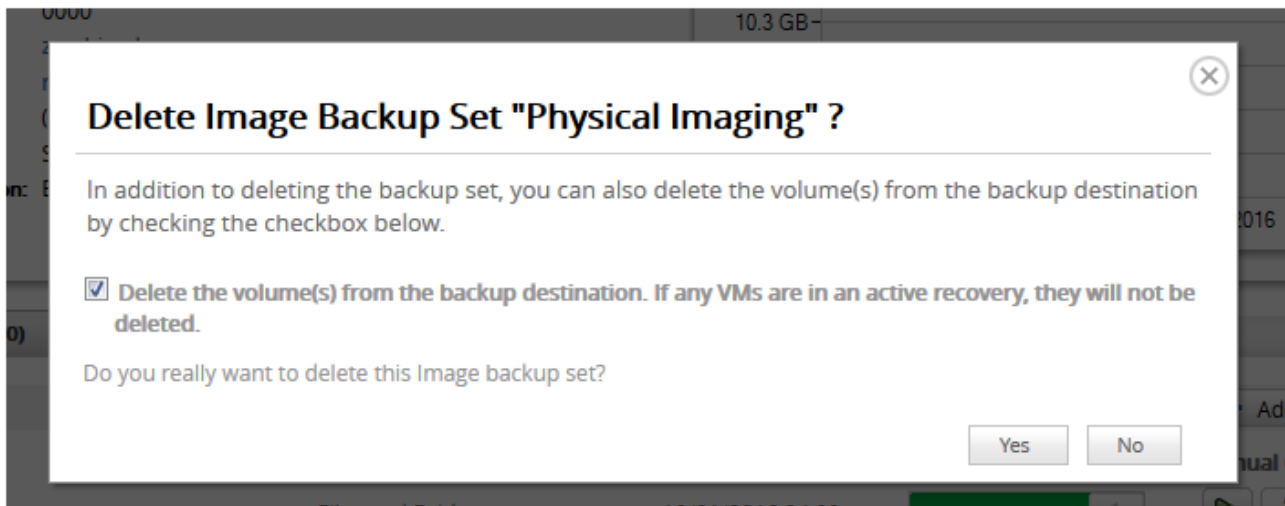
0000

10.3 GB

Delete Image Backup Set "Physical Imaging" ?

In addition to deleting the backup set, you can also delete the volume(s) from the backup destination by checking the checkbox below.

Delete the volume(s) from the backup destination. If any VMs are in an active recovery, they will not be deleted.

Do you really want to delete this Image backup set?

Yes No

on:

2016

0)

Ad

nual